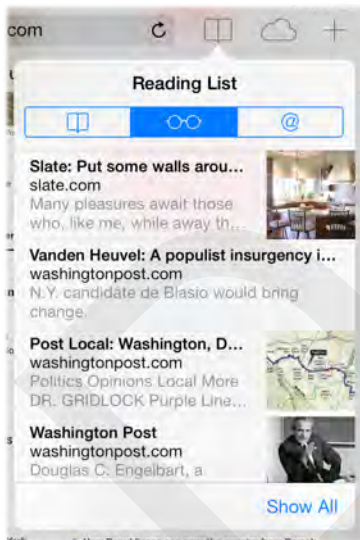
com

Reading List

Slate: Put some walls arou...
slate.com
Many pleasures await those who, like me, while away th...

Vanden Heuvel: A populist insurgency i...
washingtonpost.com
N.Y. candidate de Blasio would bring change.

Post Local: Washington, D...
washingtonpost.com
Politics Opinions Local More DR. GRIDLOCK Purple Line...

Washington Post
washingtonpost.com
Douglas C. Engelbart, a

Show All